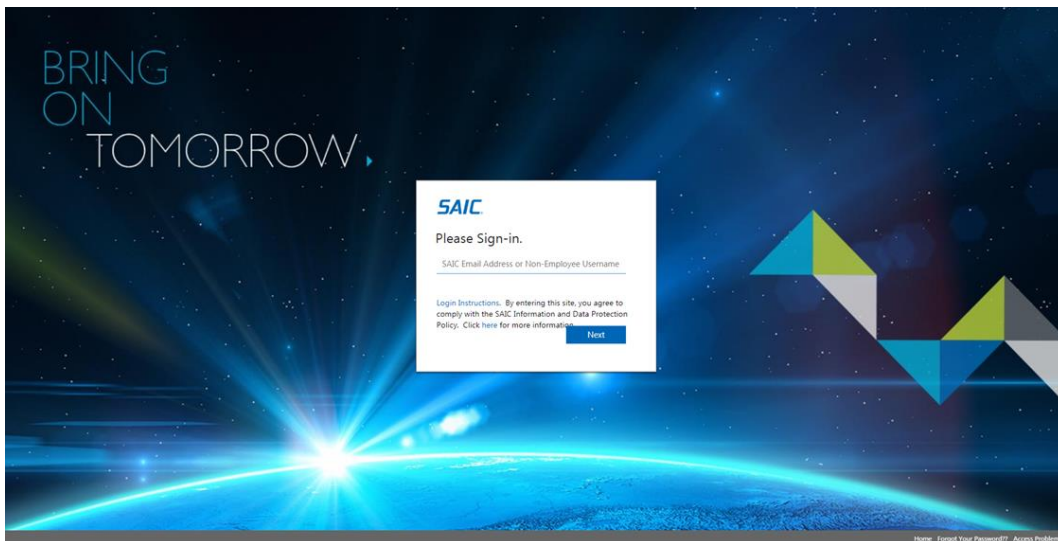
BRING
ON
TOMORROW

SAIC.

Please Sign-in.

SAIC Email Address or Non-Employee Username

Login Instructions. By entering this site, you agree to comply with the SAIC Information and Data Protection Policy. Click here for more information.

Next

Home Forgot Your Password? Access Problem